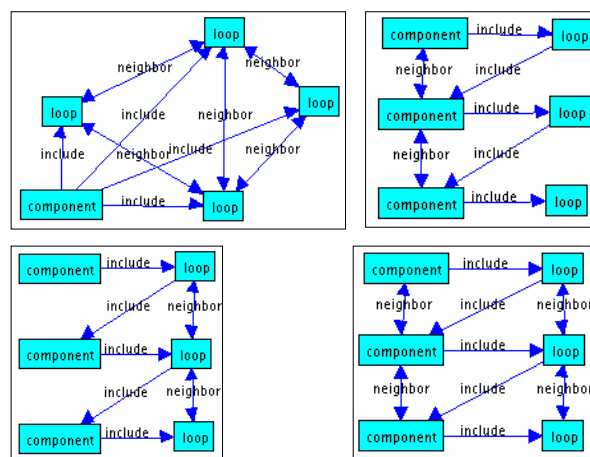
loop
neighbor
neighbor
loop
include
neighbor
loop
include
neighbor
include
neighbor
component
include
loop

component
include
loop
neighbor
include
component
include
loop
neighbor
include
component
include
loop

component
include
loop
include
neighbor
component
include
loop
include
neighbor
component
include
loop

component
include
loop
neighbor
include
neighbor
component
include
loop
neighbor
include
neighbor
component
include
loop